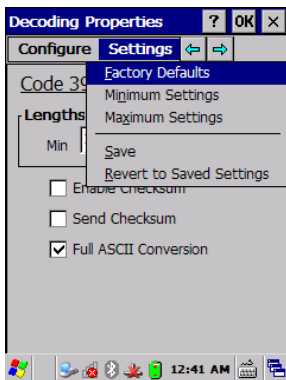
Decoding Properties ? OK ×
Configure Settings

Code 39
Lengths
Min

Factory Defaults
Minimum Settings
Maximum Settings
Save
Revert to Saved Settings

Enable Checksum
Send Checksum
Full ASCII Conversion

12:41 AM